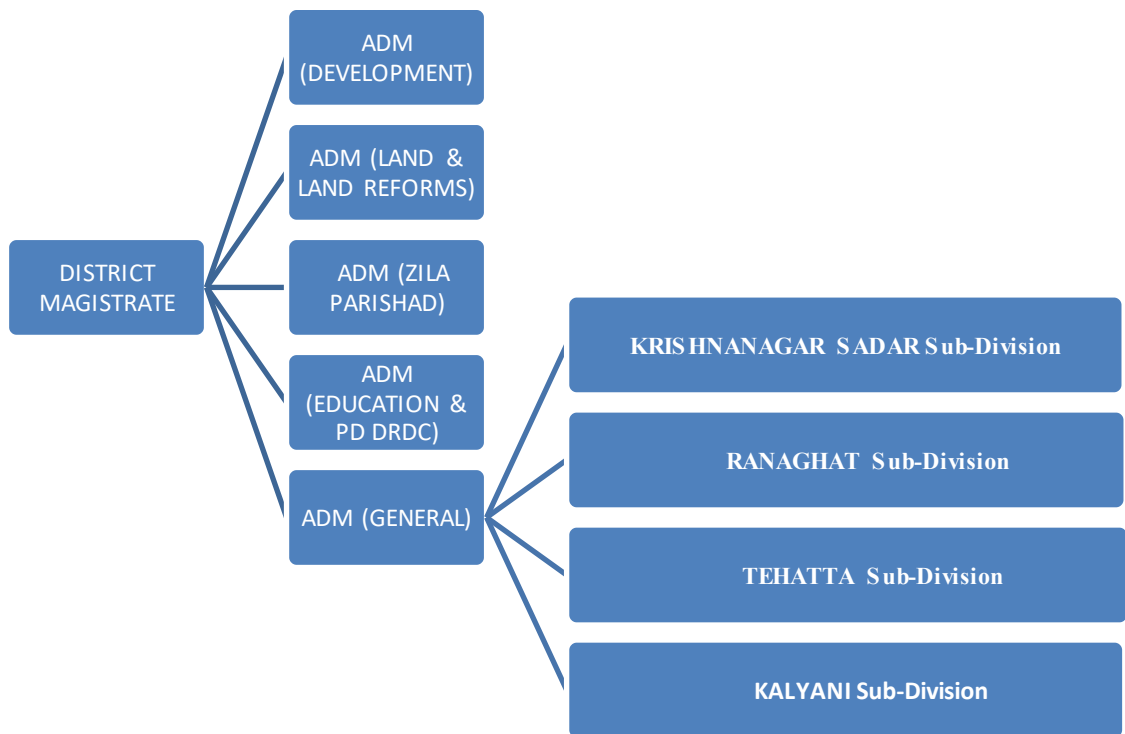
DISTRICT MAGISTRATE

ADM (DEVELOPMENT)

ADM (LAND & LAND REFORMS)

ADM (ZILA PARISHAD)

ADM (EDUCATION & PD DRDC)

ADM (GENERAL)

KRISHNANAGAR SADAR Sub-Division

RANAGHAT Sub-Division

TEHATTA Sub-Division

KALYANI Sub-Division